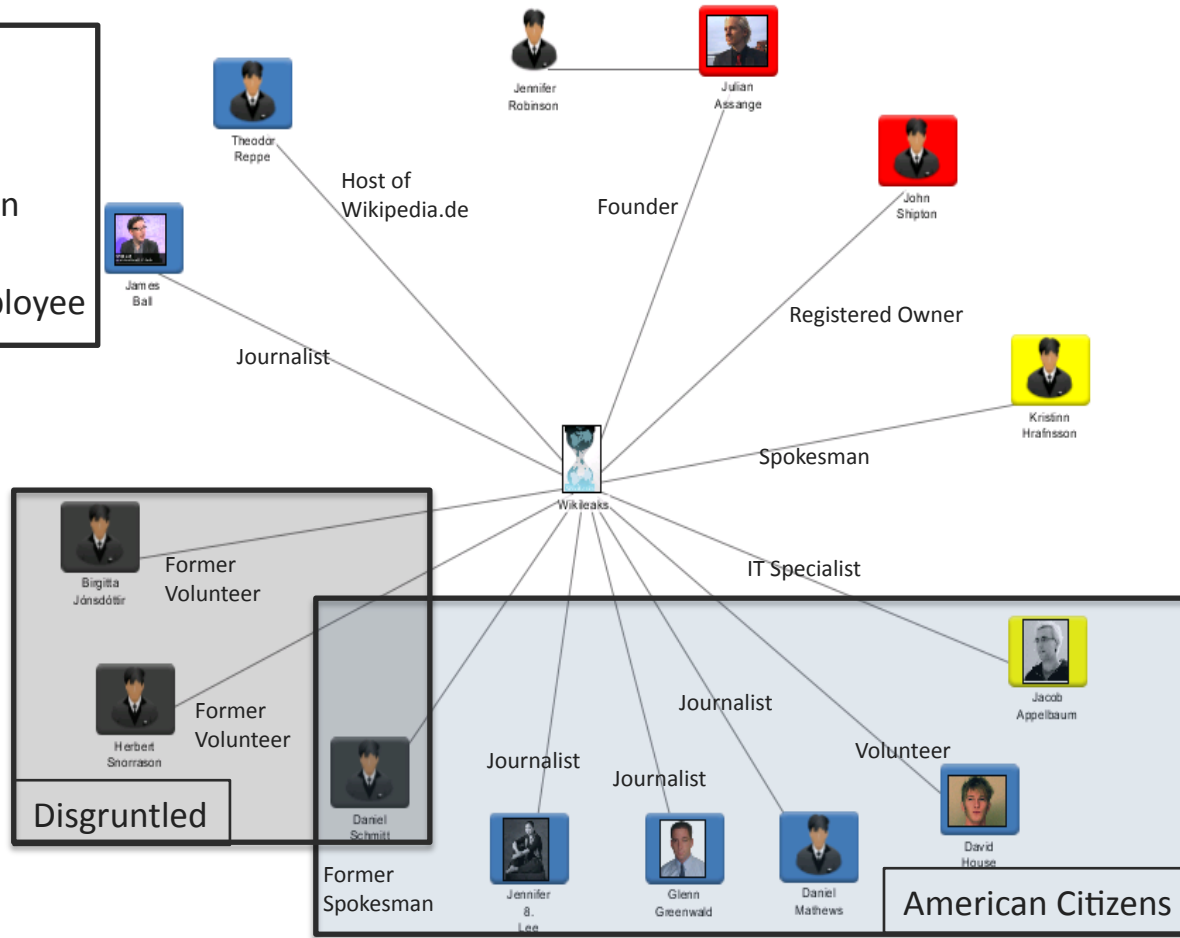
n

ployee

Jennifer Robinson

Julian Assange

Theodor Reppe

Host of Wikipedia.de

Founder

John Shipton

James Ball

Registered Owner

Journalist

Kristinn Hrafnsson

Spokesman

Wikileaks

Birgitta Jónsdóttir

Former Volunteer

IT Specialist

Jacob Appelbaum

Herbert Snorrason

Former Volunteer

Journalist

Journalist

Volunteer

Journalist

Disgruntled

Daniel Schmitt

David House

Former Spokesman

Jennifer 8. Lee

Glenn Greenwald

Daniel Mathews

American Citizens